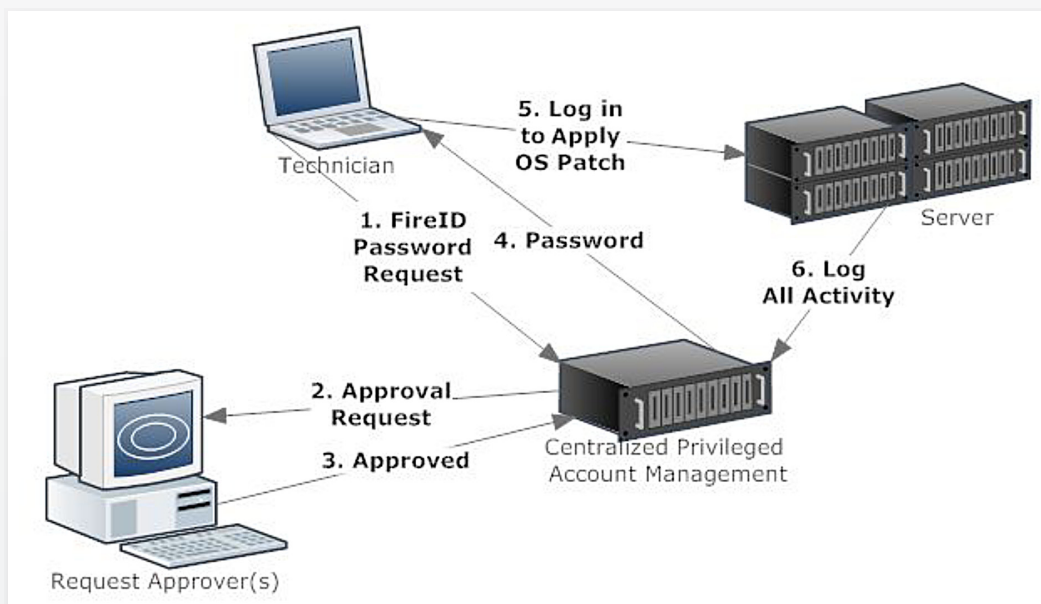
Technician

5. Log in to Apply OS Patch

Server

1. FireID Password Request

4. Password

6. Log All Activity

2. Approval Request

3. Approved

Centralized Privileged Account Management

Request Approver(s)